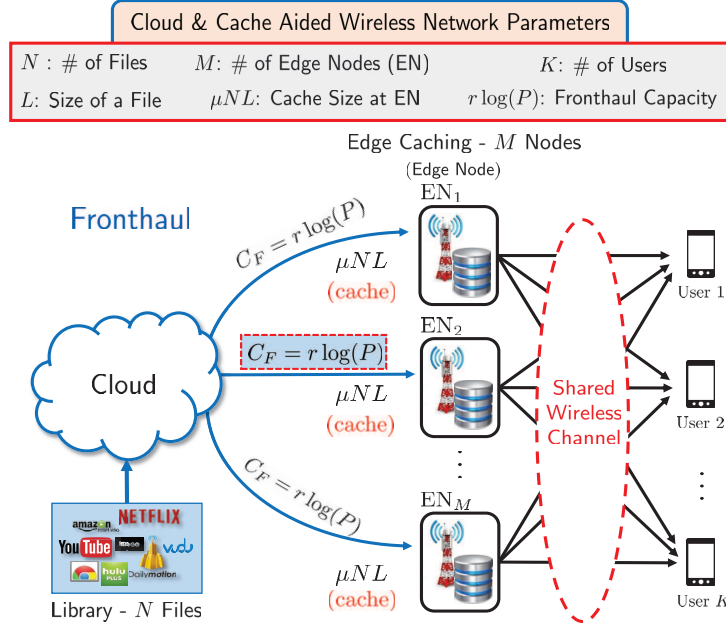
Cloud & Cache Aided Wireless Network Parameters

$N$ : # of Files $M$: # of Edge Nodes (EN) $K$: # of Users

$L$: Size of a File $\mu NL$: Cache Size at EN $r\log(P)$: Fronthaul Capacity

Edge Caching - $M$ Nodes

(Edge Node)

Fronthaul

$\text{EN}_1$

$C_F = r\log(P)$

$\mu NL$

(cache)

$\text{EN}_2$

$C_F = r\log(P)$

Cloud

$\mu NL$

(cache)

Shared Wireless Channel

User 1

User 2

$C_F = r\log(P)$

$\text{EN}_M$

amazon NETFLIX YouTube vudu hulu PLUS Dailymotion

$\mu NL$

(cache)

Library - $N$ Files

User $K$